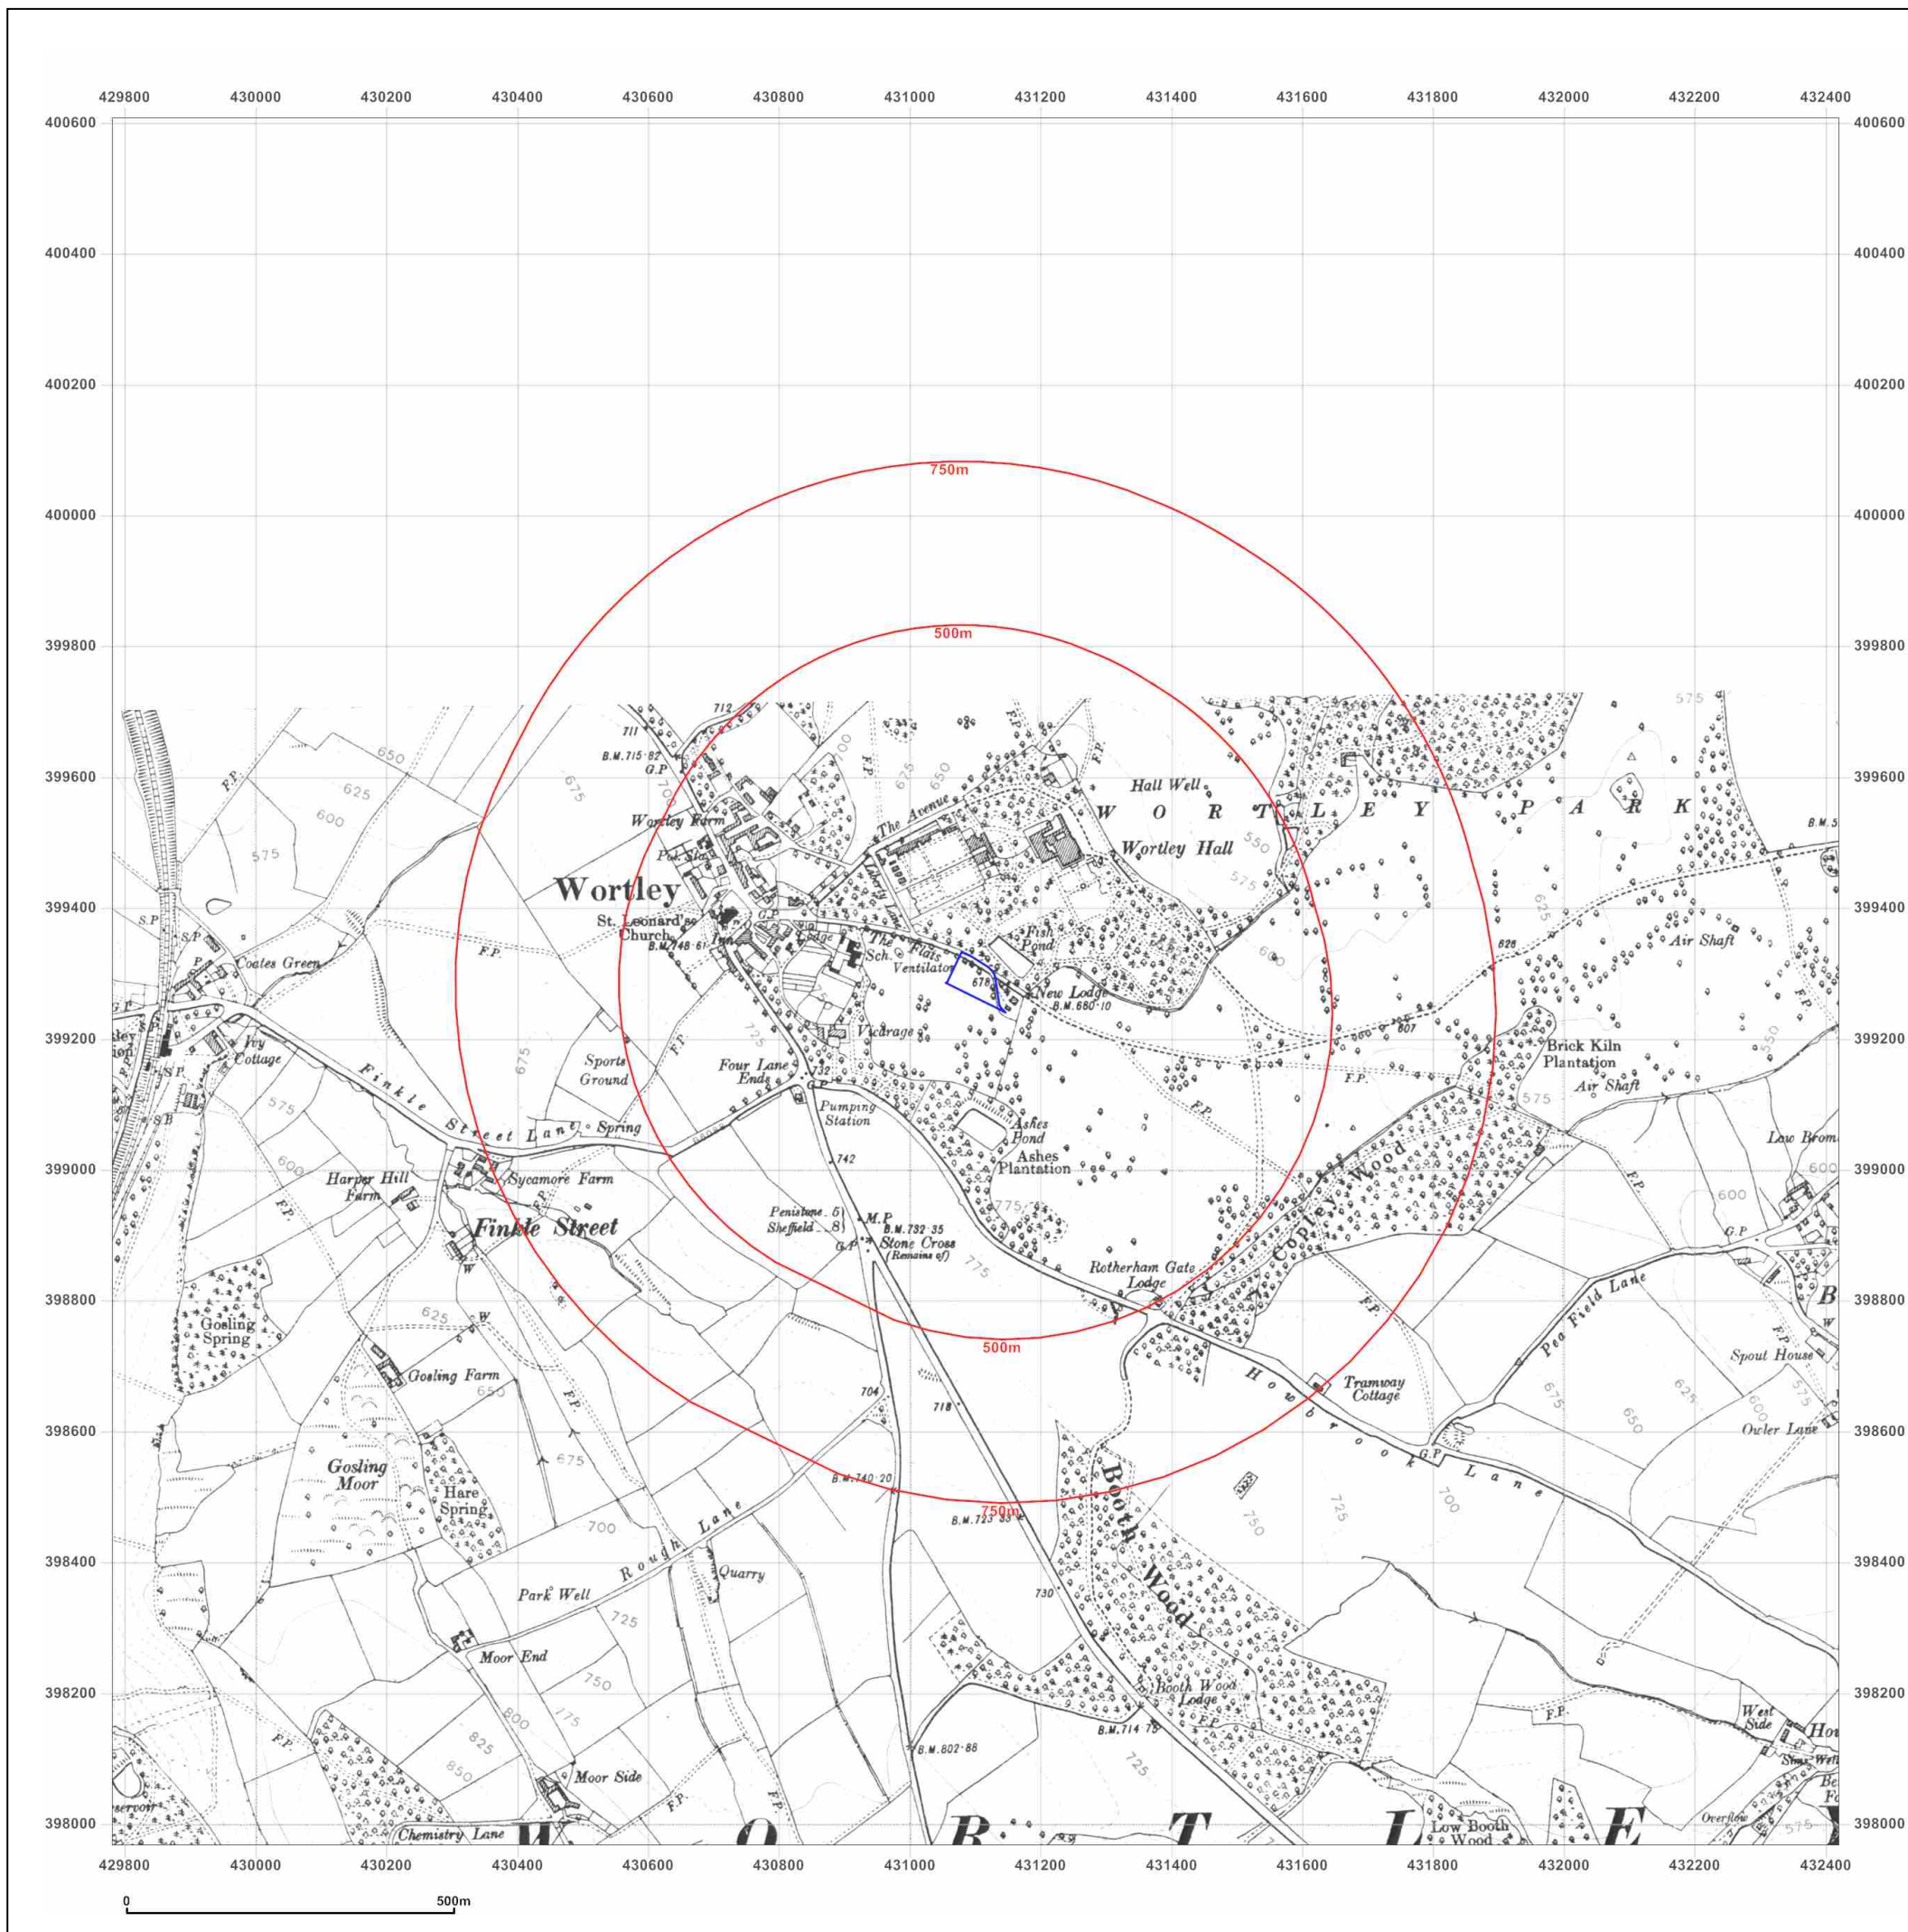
429800 430000 430200 430400 430600 430800 431000 431200 431400 431600 431800 432000 432200 432400

400600
400400
400200
400000
399800
399600
399400
399200
399000
398800
398600
398400
398200
398000

750m
500m
500m
750m

Wortley
Wortley Farm
Pol. Sta.
St. Leonard's Church
B.M. 748·61
B.M. 715·82
G.P.
712
711
The Avenue
Hall Well
W O R T L E Y P A R K
Wortley Hall
Lodge
The Flats
Sch.
Ventilator
Fish Pond
New Lodge
B.M. 680·10
678
Vicarage
Four Lane Ends
732
G.P.
Pumping Station
742
Sports Ground
Finkle Street Lane
Spring
Coates Green
Ivy Cottage
S.P.
S.B.
Harper Hill Farm
Sycamore Farm
Finkle Street
Penistone 6
Sheffield 8
M.P.
B.M. 732·35
Stone Cross (Remains of)
Ashes Pond
Ashes Plantation
Rotherham Gate Lodge
Copley Wood
Brick Kiln Plantation
Air Shaft
Air Shaft
807
826
B.M. 5
Low Brom
Pea Field Lane
Spout House
Owler Lane
Tramway Cottage
Howbrook Lane
G.P.
Gosling Spring
Gosling Farm
Gosling Moor
Hare Spring
Park Well
Rough Lane
Quarry
Moor End
Moor Side
Chemistry Lane
Booth Wood
Booth Wood Lodge
B.M. 714·75
B.M. 740·20
B.M. 723·33
B.M. 802·88
704
718
730
Low Booth Wood
West Side
Overflow
F.P.
W
W O R T L E Y
650 625 600 575 675 700 725 750 775 800 825 850 550

0 500m